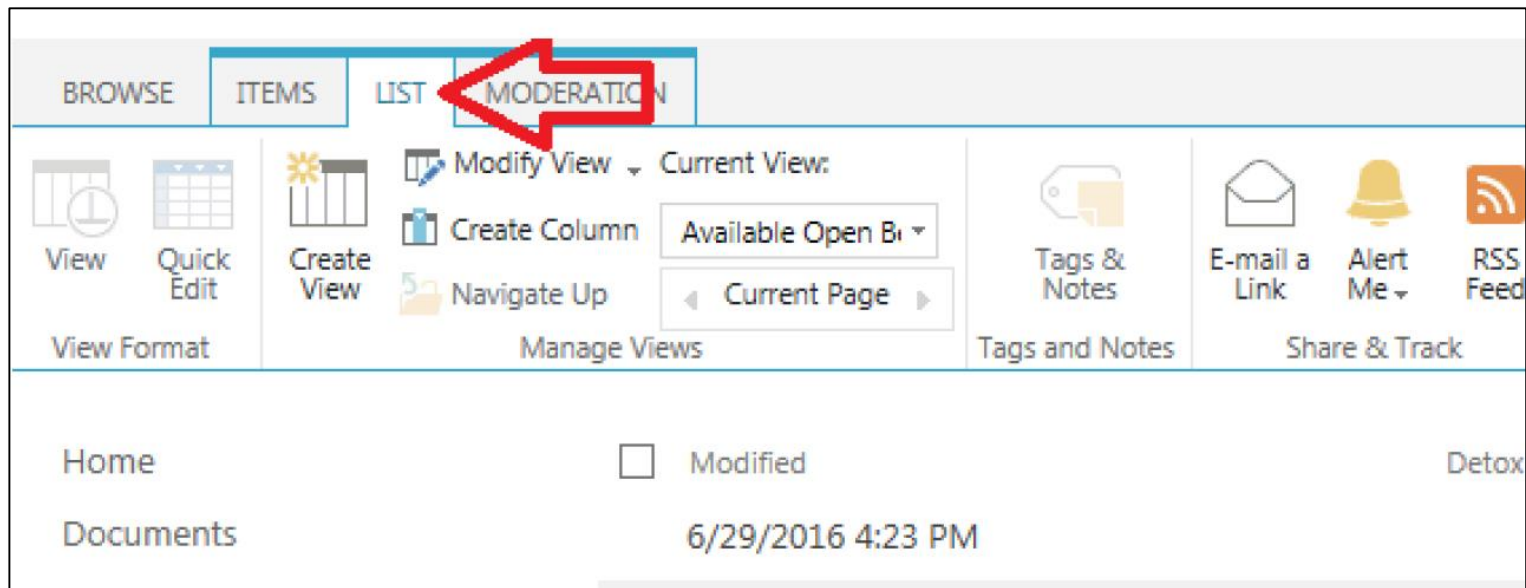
BROWSE ITEMS LIST MODERATI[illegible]N

View Quick Edit
View Format

Create View
Modify View Current View:
Create Column Available Open B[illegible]
Navigate Up Current Page
Manage Views

Tags & Notes
Tags and Notes

E-mail a Link Alert Me RSS Feed
Share & Track

Home
Documents

Modified
6/29/2016 4:23 PM

Detox